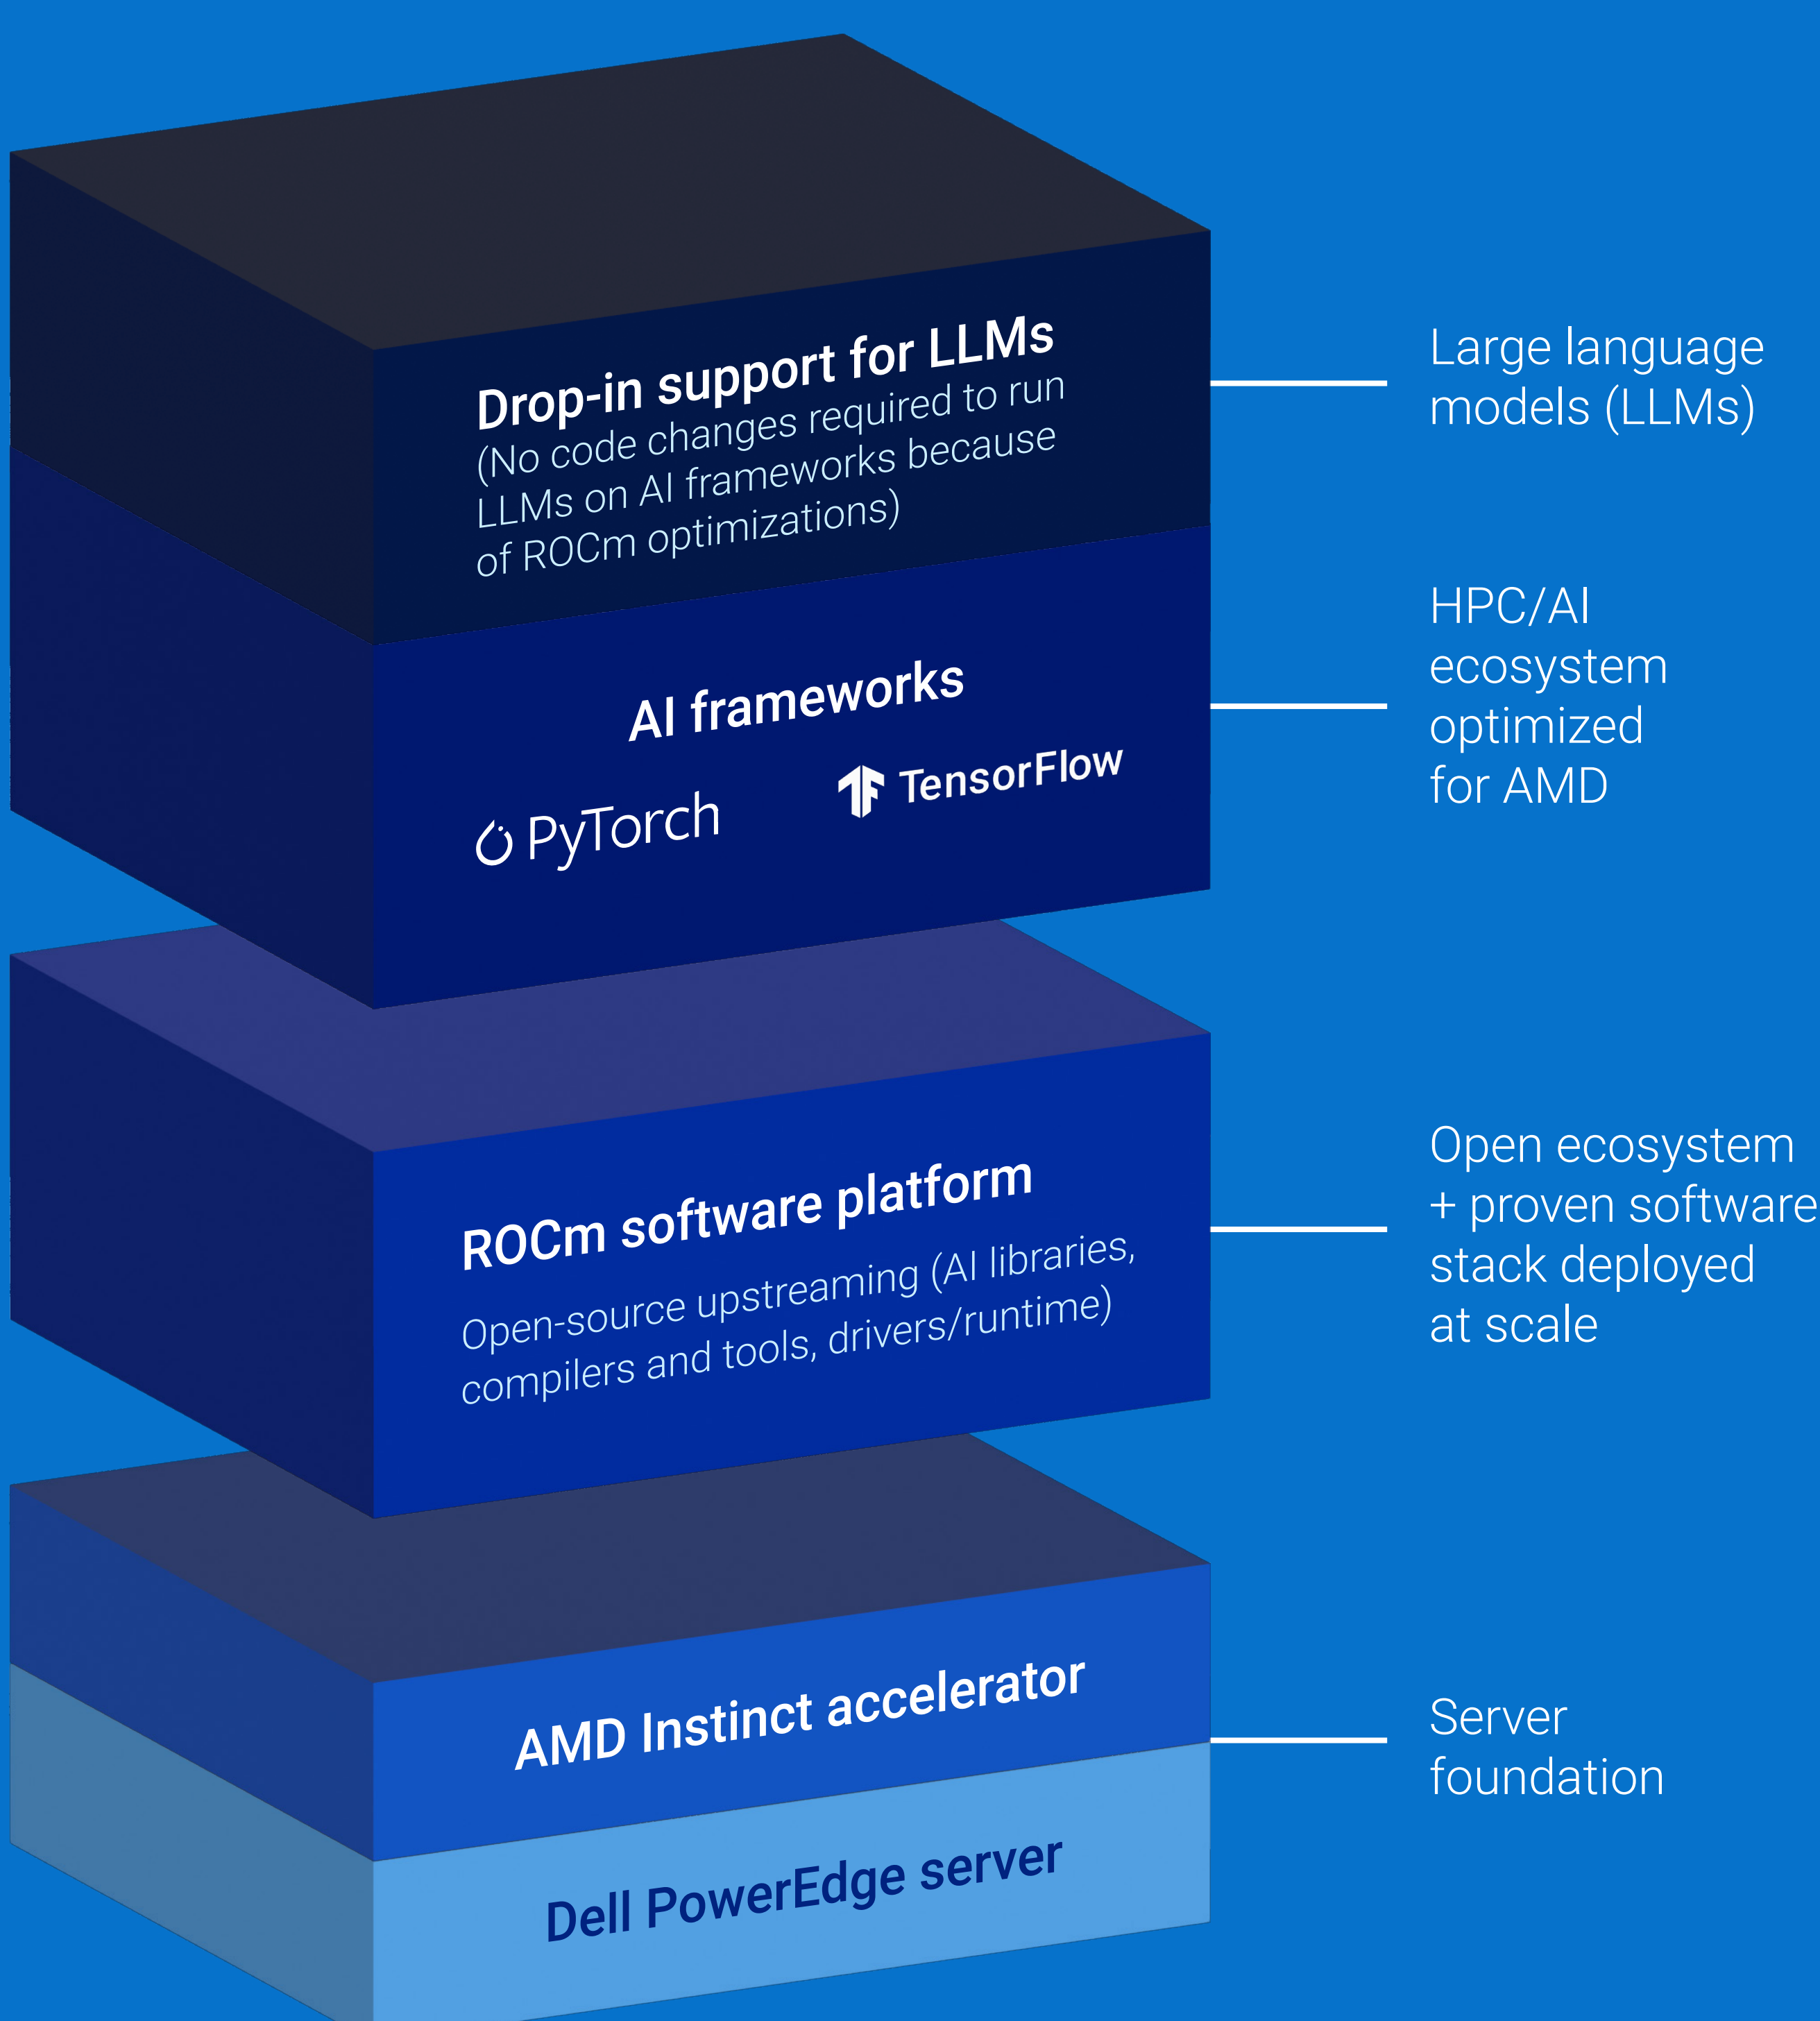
Drop-in support for LLMs
(No code changes required to run LLMs on AI frameworks because of ROCm optimizations)

Large language models (LLMs)

AI frameworks

PyTorch

TensorFlow

HPC/AI ecosystem optimized for AMD

ROCm software platform
Open-source upstreaming (AI libraries, compilers and tools, drivers/runtime)

Open ecosystem + proven software stack deployed at scale

AMD Instinct accelerator

Dell PowerEdge server

Server foundation